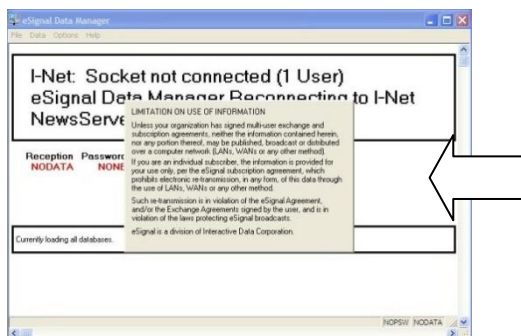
eSignal Data Manager

File Data Options Help

I-Net: Socket not connected (1 User)
eSignal Data Manager Reconnecting to I-Net
NewsServe

Reception Passwor
NODATA NONE

LIMITATION ON USE OF INFORMATION

Unless your organization has signed multi-user exchange and subscription agreements, neither the information contained herein, nor any portion thereof, may be published, broadcast or distributed over a computer network (LANs, WANs or any other method).

If you are an individual subscriber, the information is provided for your use only, per the eSignal subscription agreement, which prohibits electronic re-transmission, in any form, of this data through the use of LANs, WANs or any other method.

Such re-transmission is in violation of the eSignal Agreement, and/or the Exchange Agreements signed by the user, and is in violation of the laws protecting eSignal broadcasts.

eSignal is a division of Interactive Data Corporation.

Currently loading all databases.

NOPSW NODATA